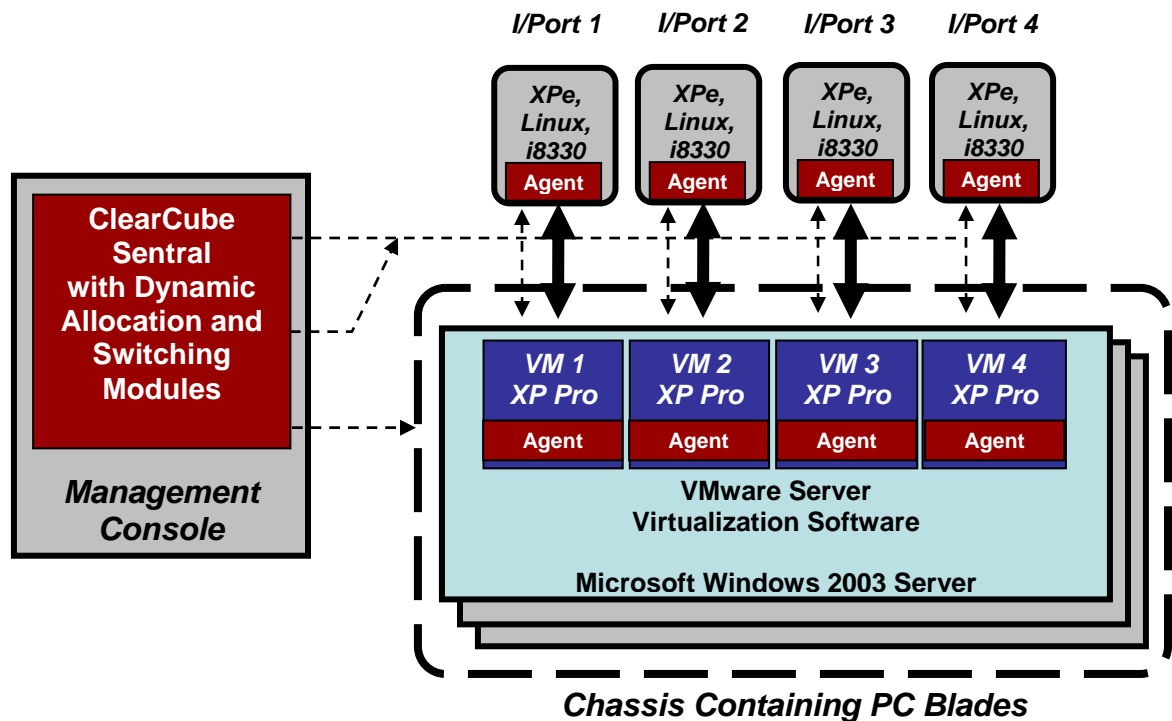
I/Port 1
I/Port 2
I/Port 3
I/Port 4

XPe, Linux, i8330
Agent

XPe, Linux, i8330
Agent

XPe, Linux, i8330
Agent

XPe, Linux, i8330
Agent

ClearCube Sentral with Dynamic Allocation and Switching Modules

Management Console

VM 1 XP Pro
Agent

VM 2 XP Pro
Agent

VM 3 XP Pro
Agent

VM 4 XP Pro
Agent

VMware Server Virtualization Software

Microsoft Windows 2003 Server

Chassis Containing PC Blades